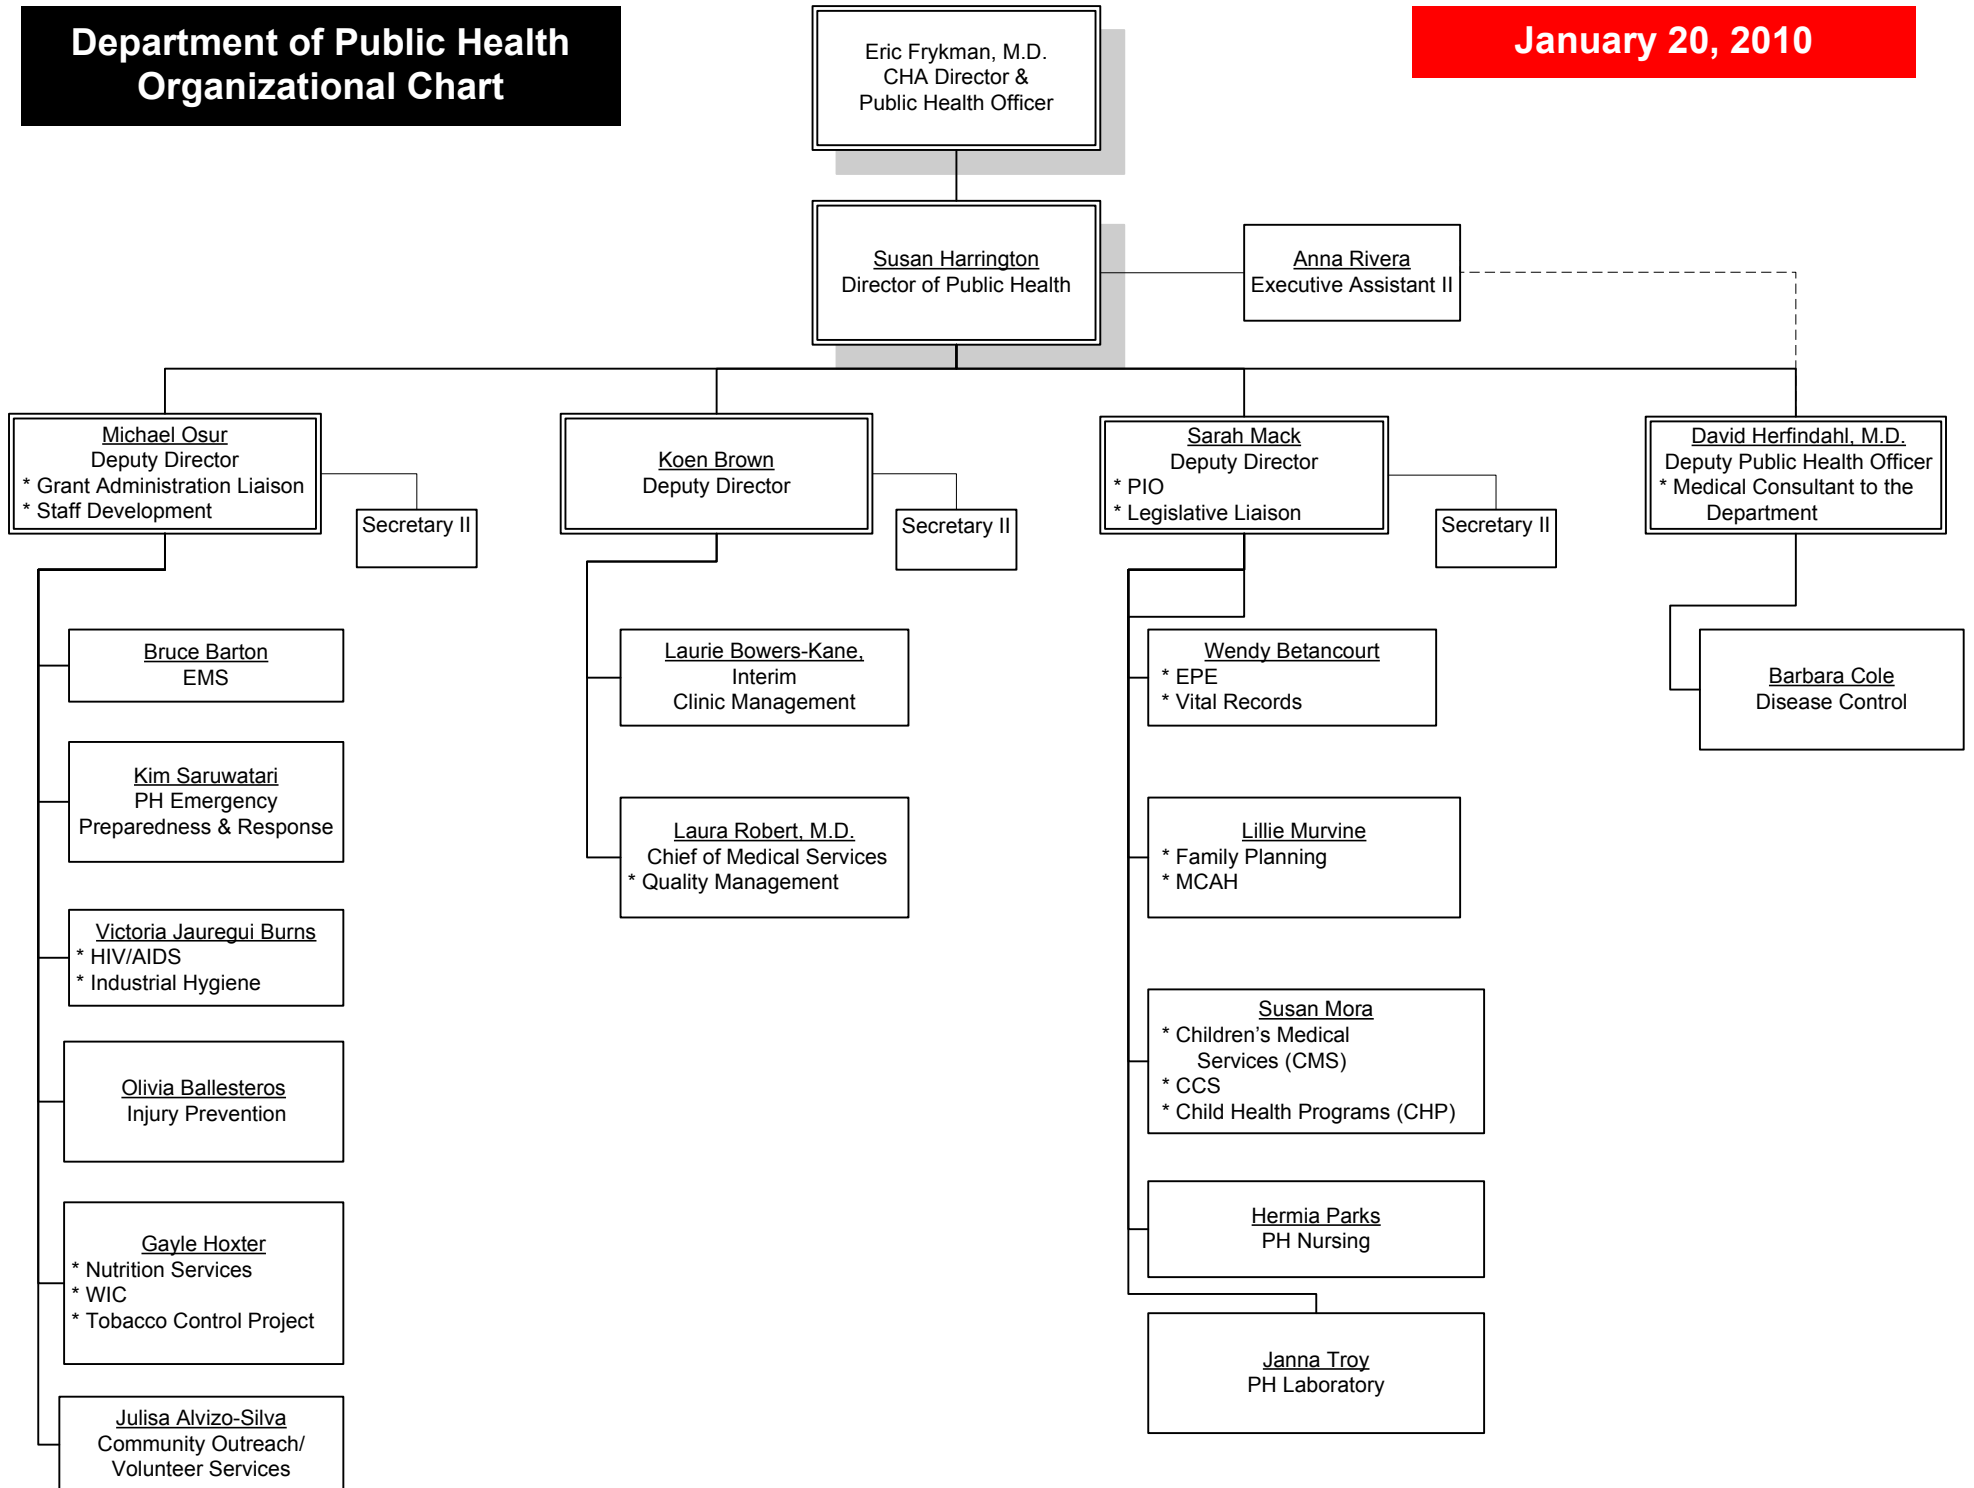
Department of Public Health Organizational Chart

Eric Frykman, M.D.
CHA Director &
Public Health Officer

January 20, 2010

Susan Harrington
Director of Public Health

Anna Rivera
Executive Assistant II

Michael Osur
Deputy Director
* Grant Administration Liaison
* Staff Development

Secretary II

Koen Brown
Deputy Director

Secretary II

Sarah Mack
Deputy Director
* PIO
* Legislative Liaison

Secretary II

David Herfindahl, M.D.
Deputy Public Health Officer
* Medical Consultant to the Department

Bruce Barton
EMS

Kim Saruwatari
PH Emergency Preparedness & Response

Victoria Jauregui Burns
* HIV/AIDS
* Industrial Hygiene

Olivia Ballesteros
Injury Prevention

Gayle Hoxter
* Nutrition Services
* WIC
* Tobacco Control Project

Julisa Alvizo-Silva
Community Outreach/
Volunteer Services

Laurie Bowers-Kane,
Interim
Clinic Management

Laura Robert, M.D.
Chief of Medical Services
* Quality Management

Wendy Betancourt
* EPE
* Vital Records

Lillie Murvine
* Family Planning
* MCAH

Susan Mora
* Children's Medical Services (CMS)
* CCS
* Child Health Programs (CHP)

Hermia Parks
PH Nursing

Janna Troy
PH Laboratory

Barbara Cole
Disease Control